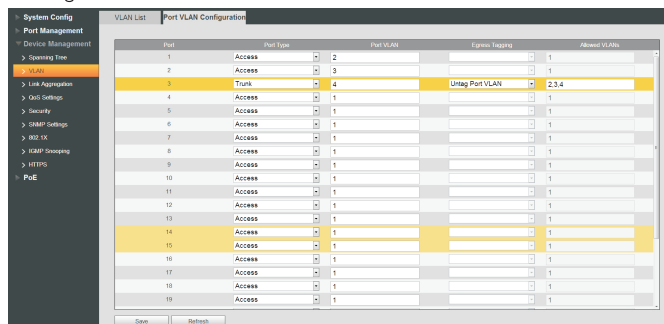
System Config
Port Management
Device Management
> Spanning Tree
> VLAN
> Link Aggregation
> QoS Settings
> Security
> SNMP Settings
> 802.1X
> IGMP Snooping
> HTTPS
PoE

VLAN List | Port VLAN Configuration

| Port | Port Type | Port VLAN | Egress Tagging | Allowed VLANs |
|---|---|---|---|---|
| 1 | Access | 2 | | 1 |
| 2 | Access | 3 | | 1 |
| 3 | Trunk | 4 | Untag Port VLAN | 2,3,4 |
| 4 | Access | 1 | | 1 |
| 5 | Access | 1 | | 1 |
| 6 | Access | 1 | | 1 |
| 7 | Access | 1 | | 1 |
| 8 | Access | 1 | | 1 |
| 9 | Access | 1 | | 1 |
| 10 | Access | 1 | | 1 |
| 11 | Access | 1 | | 1 |
| 12 | Access | 1 | | 1 |
| 13 | Access | 1 | | 1 |
| 14 | Access | 1 | | 1 |
| 15 | Access | 1 | | 1 |
| 16 | Access | 1 | | 1 |
| 17 | Access | 1 | | 1 |
| 18 | Access | 1 | | 1 |
| 19 | Access | 1 | | 1 |

Save | Refresh